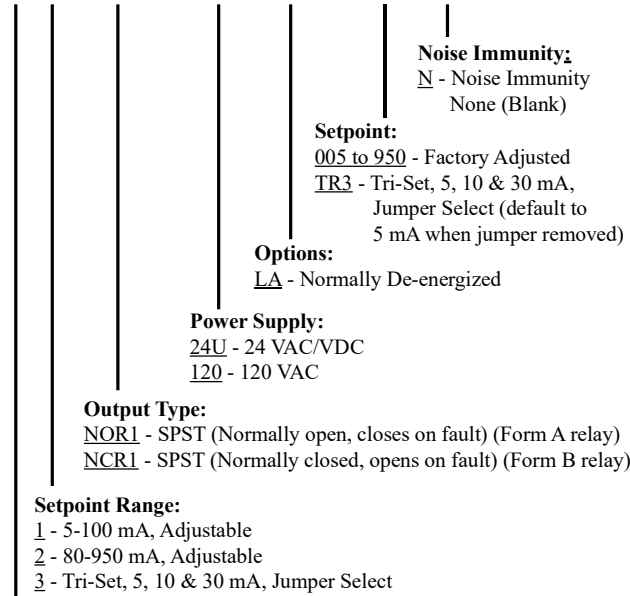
**Noise Immunity:**
N - Noise Immunity
None (Blank)

**Setpoint:**
005 to 950 - Factory Adjusted
TR3 - Tri-Set, 5, 10 & 30 mA, Jumper Select (default to 5 mA when jumper removed)

**Options:**
LA - Normally De-energized

**Power Supply:**
24U - 24 VAC/VDC
120 - 120 VAC

**Output Type:**
NOR1 - SPST (Normally open, closes on fault) (Form A relay)
NCR1 - SPST (Normally closed, opens on fault) (Form B relay)

**Setpoint Range:**
1 - 5-100 mA, Adjustable
2 - 80-950 mA, Adjustable
3 - Tri-Set, 5, 10 & 30 mA, Jumper Select